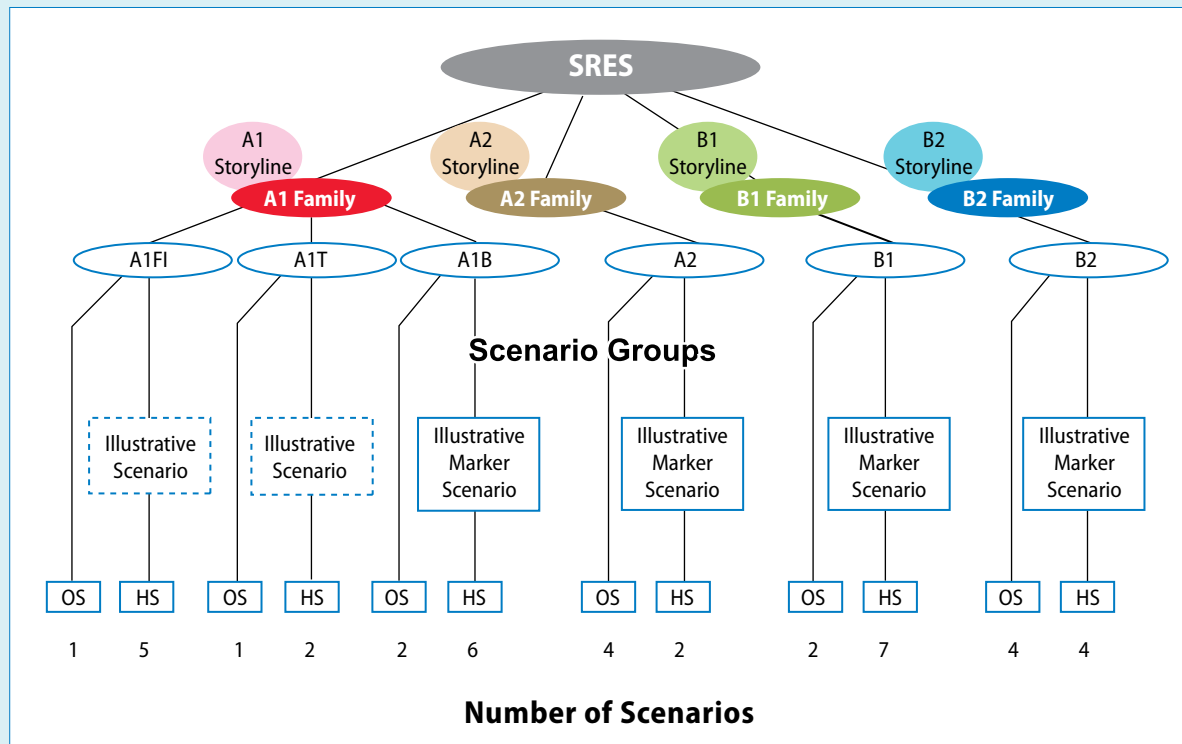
SRES

A1 Storyline
A2 Storyline
B1 Storyline
B2 Storyline

A1 Family
A2 Family
B1 Family
B2 Family

A1FI
A1T
A1B
A2
B1
B2

Scenario Groups

Illustrative Scenario
Illustrative Scenario
Illustrative Marker Scenario
Illustrative Marker Scenario
Illustrative Marker Scenario
Illustrative Marker Scenario

OS HS OS HS OS HS OS HS OS HS OS HS

1 5 1 2 2 6 4 2 2 7 4 4

Number of Scenarios